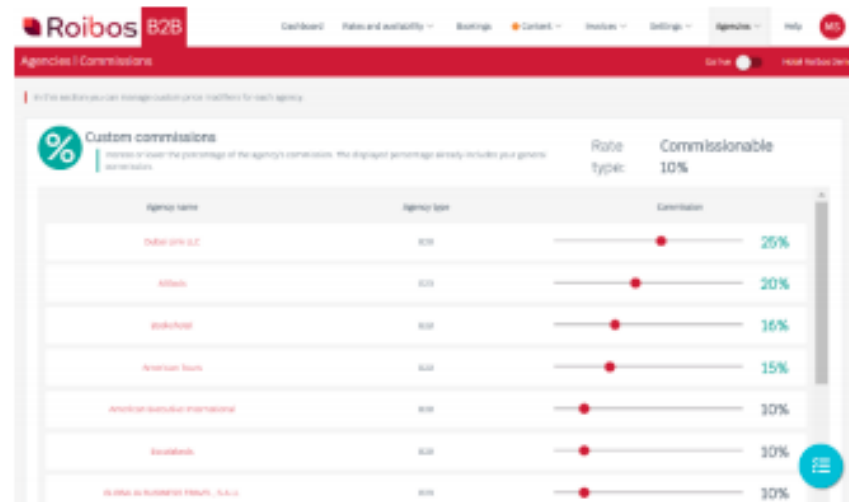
Roibos B2B

Dashboard Rates and availability Bookings Content Invoices Settings Agencies Help MS

Agencies | Commissions

Go live Hotel Roibos Demo

In this section you can manage custom price modifiers for each agency

%

Custom commissions

Increase or lower the percentage of the agency's commission. The displayed percentage already includes your general commission.

Rate type: Commissionable 10%

| Agency name | Agency type | Commission |
|---|---|---|
| Dubai Link LLC | B2B | 25% |
| AllBeds | B2B | 20% |
| Bookohotel | B2B | 16% |
| American Tours | B2B | 15% |
| American Executive International | B2B | 10% |
| Bookabeds | B2B | 10% |
| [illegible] | B2B | 10% |